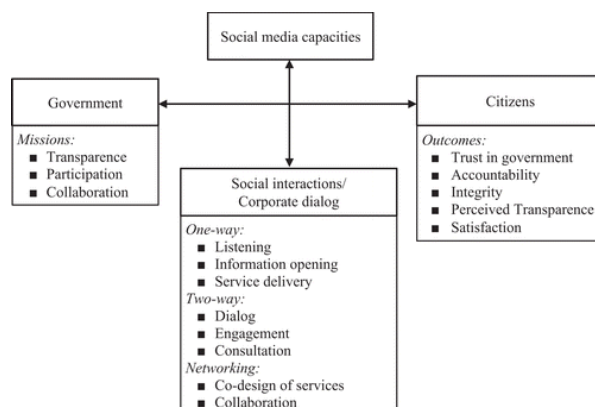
Social media capacities

Government

*Missions:*
- Transparence
- Participation
- Collaboration

Citizens

*Outcomes:*
- Trust in government
- Accountability
- Integrity
- Perceived Transparence
- Satisfaction

Social interactions/
Corporate dialog

*One-way:*
- Listening
- Information opening
- Service delivery

*Two-way:*
- Dialog
- Engagement
- Consultation

*Networking:*
- Co-design of services
- Collaboration